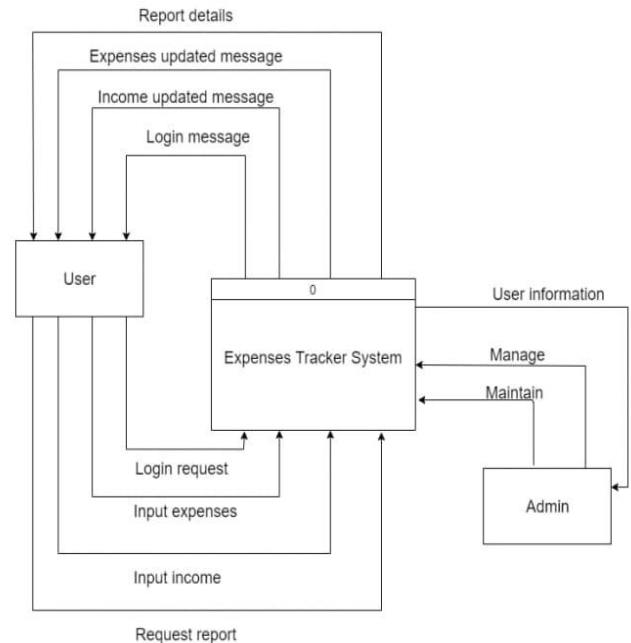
Report details

Expenses updated message

Income updated message

Login message

User

0

Expenses Tracker System

User information

Manage

Maintain

Admin

Login request

Input expenses

Input income

Request report